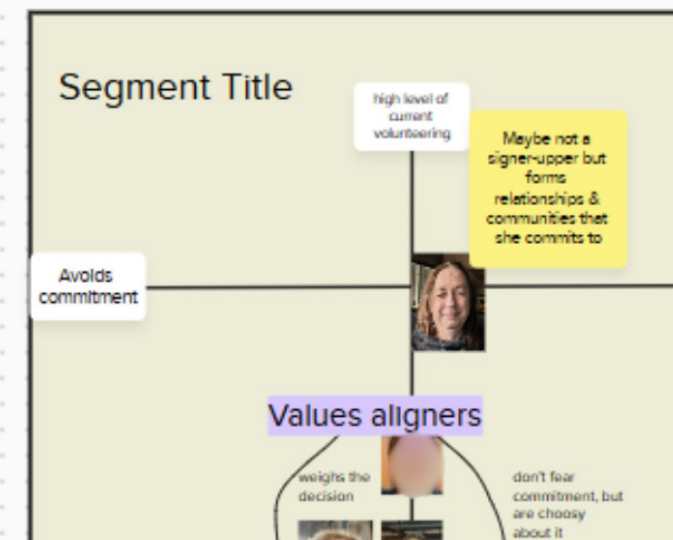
Segment Title

high level of current volunteering

Maybe not a signer-upper but forms relationships & communities that she commits to

Avoids commitment

Values aligners

weighs the decision

don't fear commitment, but are choosy about it